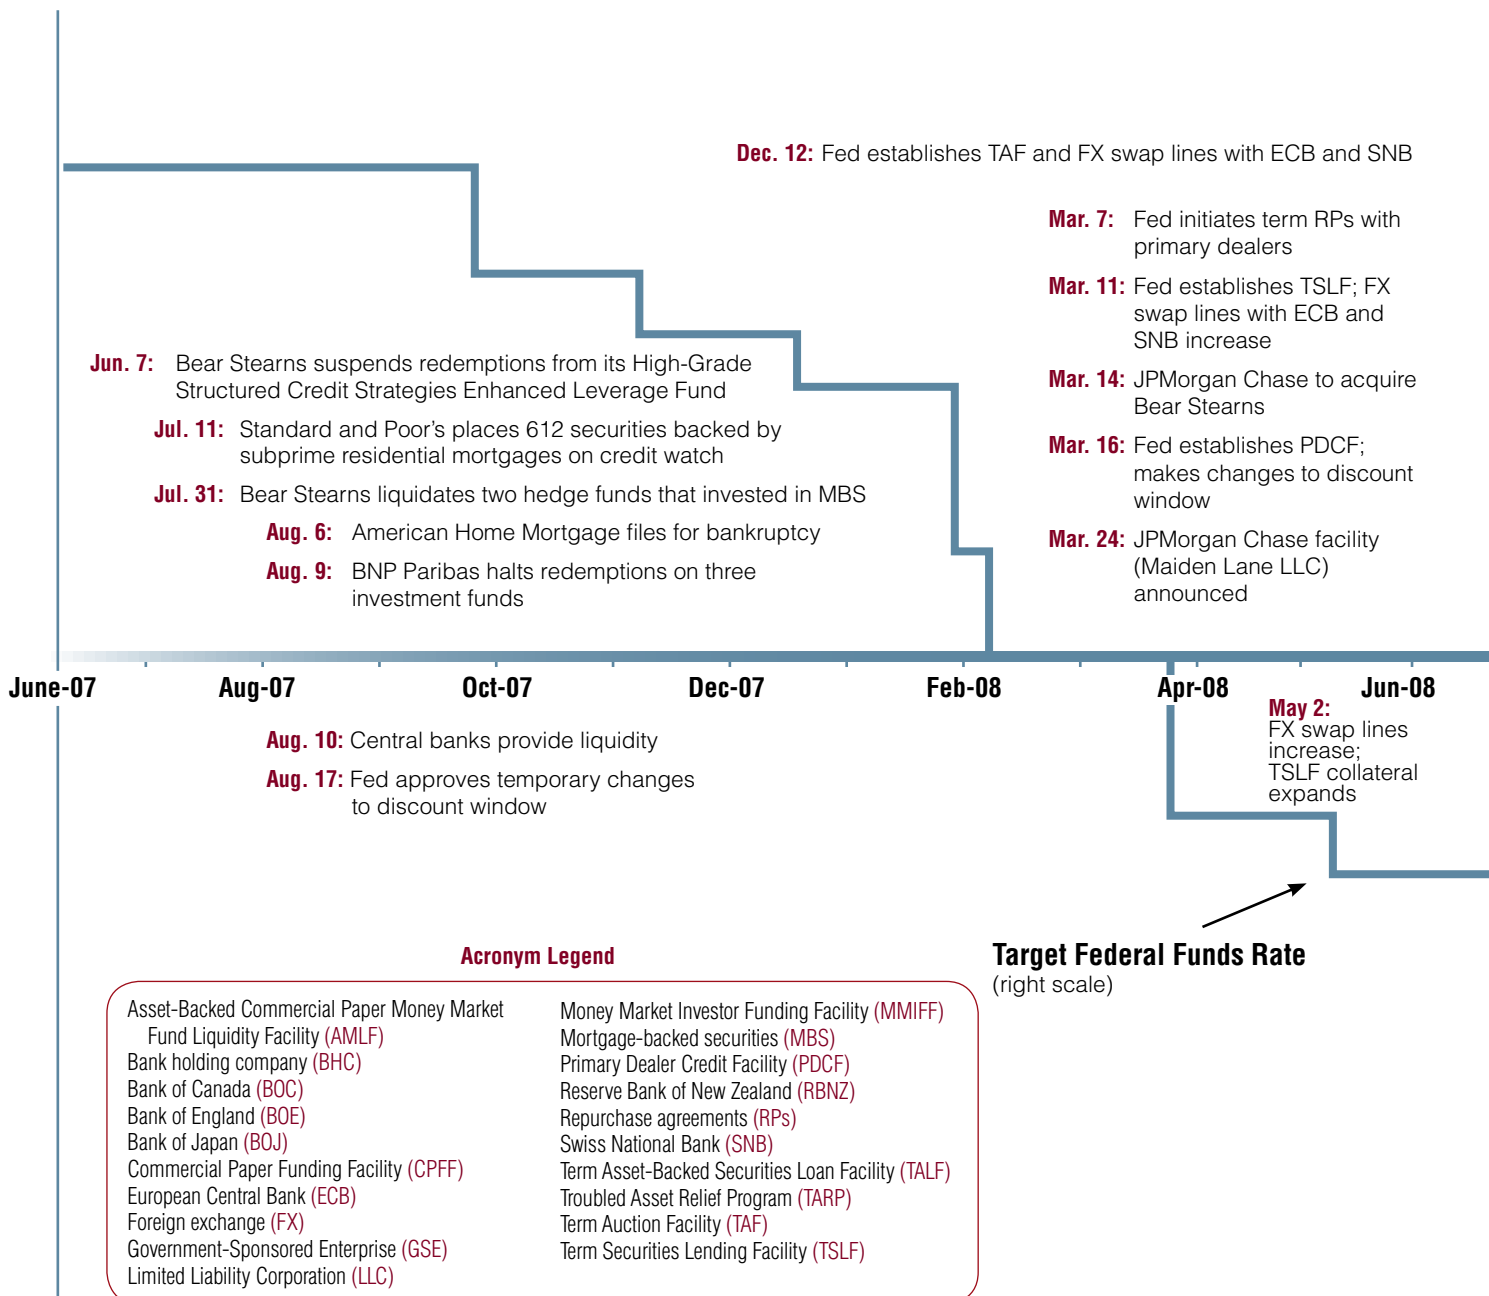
Dec. 12: Fed establishes TAF and FX swap lines with ECB and SNB

Mar. 7: Fed initiates term RPs with primary dealers

Mar. 11: Fed establishes TSLF; FX swap lines with ECB and SNB increase

Mar. 14: JPMorgan Chase to acquire Bear Stearns

Mar. 16: Fed establishes PDCF; makes changes to discount window

Mar. 24: JPMorgan Chase facility (Maiden Lane LLC) announced

Jun. 7: Bear Stearns suspends redemptions from its High-Grade Structured Credit Strategies Enhanced Leverage Fund

Jul. 11: Standard and Poor's places 612 securities backed by subprime residential mortgages on credit watch

Jul. 31: Bear Stearns liquidates two hedge funds that invested in MBS

Aug. 6: American Home Mortgage files for bankruptcy

Aug. 9: BNP Paribas halts redemptions on three investment funds

June-07 Aug-07 Oct-07 Dec-07 Feb-08 Apr-08 Jun-08

May 2: FX swap lines increase; TSLF collateral expands

Aug. 10: Central banks provide liquidity

Aug. 17: Fed approves temporary changes to discount window

Target Federal Funds Rate
(right scale)

Acronym Legend

Asset-Backed Commercial Paper Money Market Fund Liquidity Facility (AMLF)
Bank holding company (BHC)
Bank of Canada (BOC)
Bank of England (BOE)
Bank of Japan (BOJ)
Commercial Paper Funding Facility (CPFF)
European Central Bank (ECB)
Foreign exchange (FX)
Government-Sponsored Enterprise (GSE)
Limited Liability Corporation (LLC)

Money Market Investor Funding Facility (MMIFF)
Mortgage-backed securities (MBS)
Primary Dealer Credit Facility (PDCF)
Reserve Bank of New Zealand (RBNZ)
Repurchase agreements (RPs)
Swiss National Bank (SNB)
Term Asset-Backed Securities Loan Facility (TALF)
Troubled Asset Relief Program (TARP)
Term Auction Facility (TAF)
Term Securities Lending Facility (TSLF)